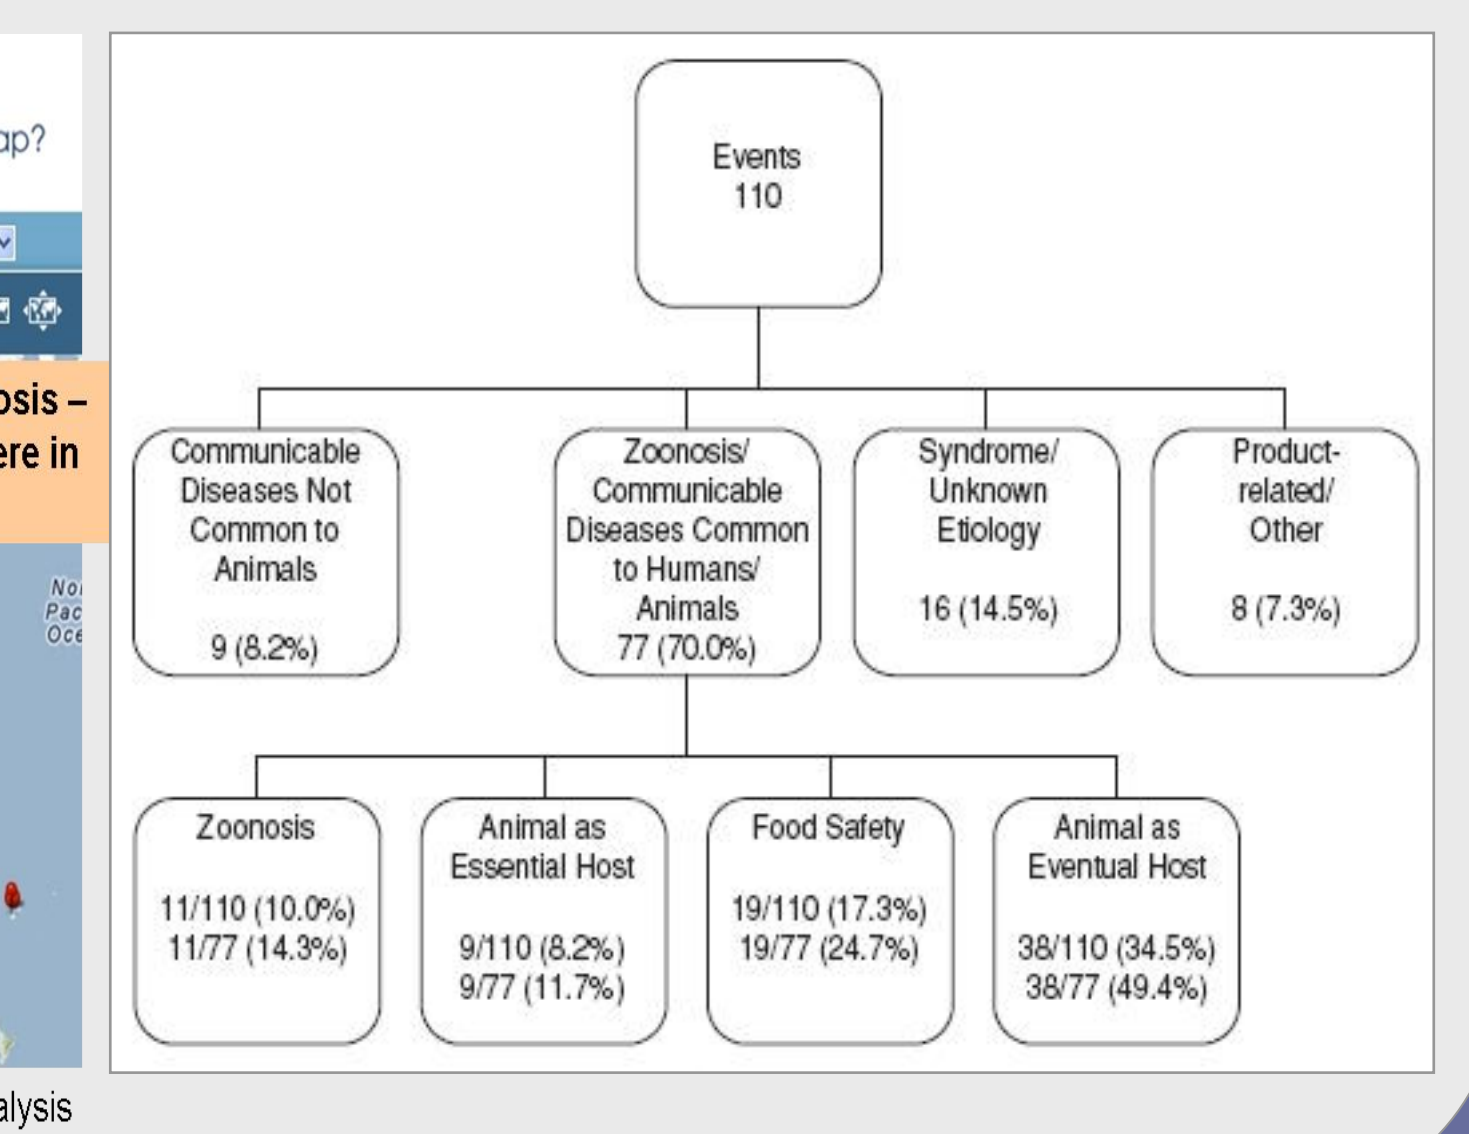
ap?

osis –
ere in

No
Pac
Oce

alysis

Events
110

Communicable Diseases Not Common to Animals

9 (8.2%)

Zoonosis/ Communicable Diseases Common to Humans/ Animals
77 (70.0%)

Syndrome/ Unknown Etiology

16 (14.5%)

Product-related/ Other

8 (7.3%)

Zoonosis

11/110 (10.0%)
11/77 (14.3%)

Animal as Essential Host

9/110 (8.2%)
9/77 (11.7%)

Food Safety

19/110 (17.3%)
19/77 (24.7%)

Animal as Eventual Host

38/110 (34.5%)
38/77 (49.4%)